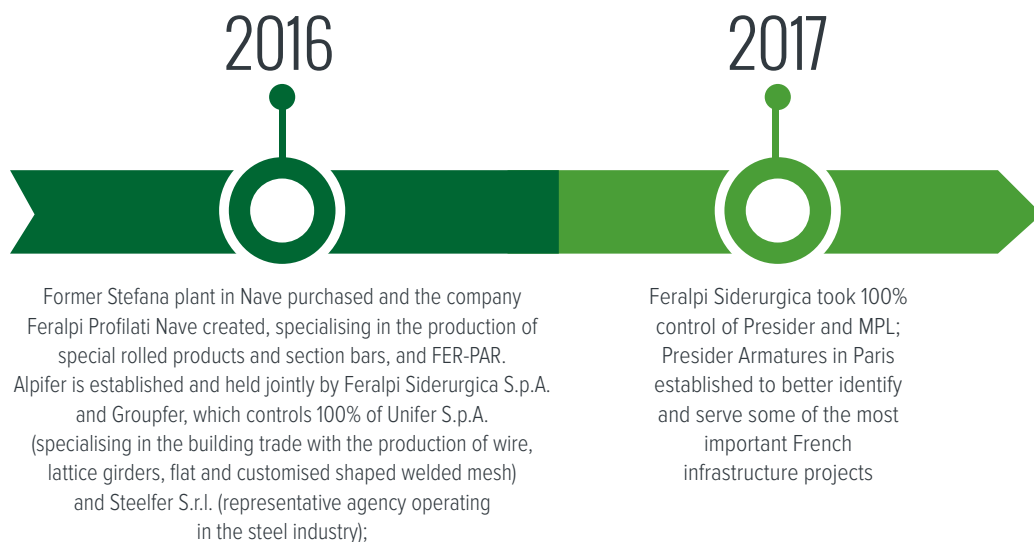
2016

2017

Former Stefana plant in Nave purchased and the company Feralpi Profilati Nave created, specialising in the production of special rolled products and section bars, and FER-PAR. Alpifer is established and held jointly by Feralpi Siderurgica S.p.A. and Groupfer, which controls 100% of Unifer S.p.A. (specialising in the building trade with the production of wire, lattice girders, flat and customised shaped welded mesh) and Steelfer S.r.l. (representative agency operating in the steel industry);

Feralpi Siderurgica took 100% control of Presider and MPL; Presider Armatures in Paris established to better identify and serve some of the most important French infrastructure projects